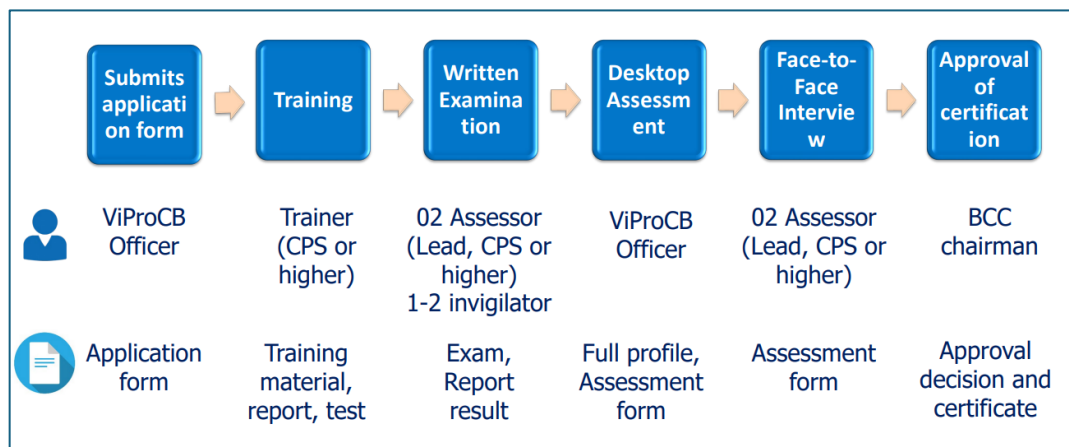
Submits application form

Training

Written Examination

Desktop Assessment

Face-to-Face Interview

Approval of certification

ViProCB Officer

Trainer (CPS or higher)

02 Assessor (Lead, CPS or higher) 1-2 invigilator

ViProCB Officer

02 Assessor (Lead, CPS or higher)

BCC chairman

Application form

Training material, report, test

Exam, Report result

Full profile, Assessment form

Assessment form

Approval decision and certificate